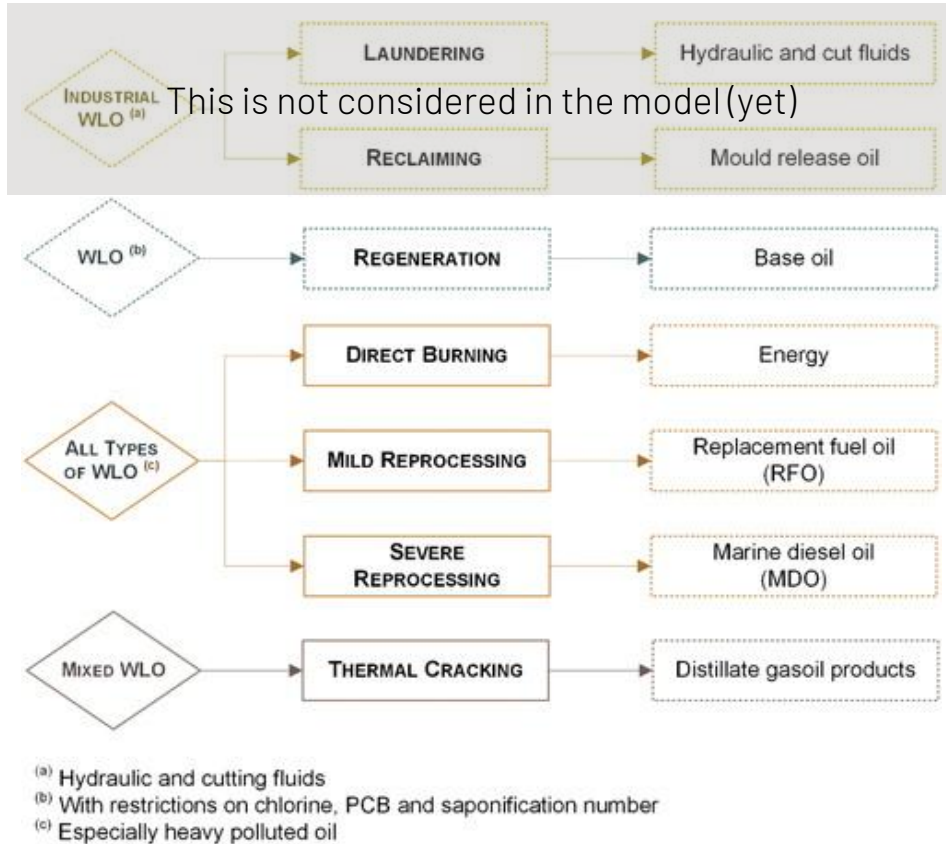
INDUSTRIAL WLO $^{(a)}$

This is not considered in the model (yet)

LAUNDERING

Hydraulic and cut fluids

RECLAIMING

Mould release oil

WLO $^{(b)}$

REGENERATION

Base oil

ALL TYPES OF WLO $^{(c)}$

DIRECT BURNING

Energy

MILD REPROCESSING

Replacement fuel oil (RFO)

SEVERE REPROCESSING

Marine diesel oil (MDO)

MIXED WLO

THERMAL CRACKING

Distillate gasoil products

$^{(a)}$ Hydraulic and cutting fluids
$^{(b)}$ With restrictions on chlorine, PCB and saponification number
$^{(c)}$ Especially heavy polluted oil